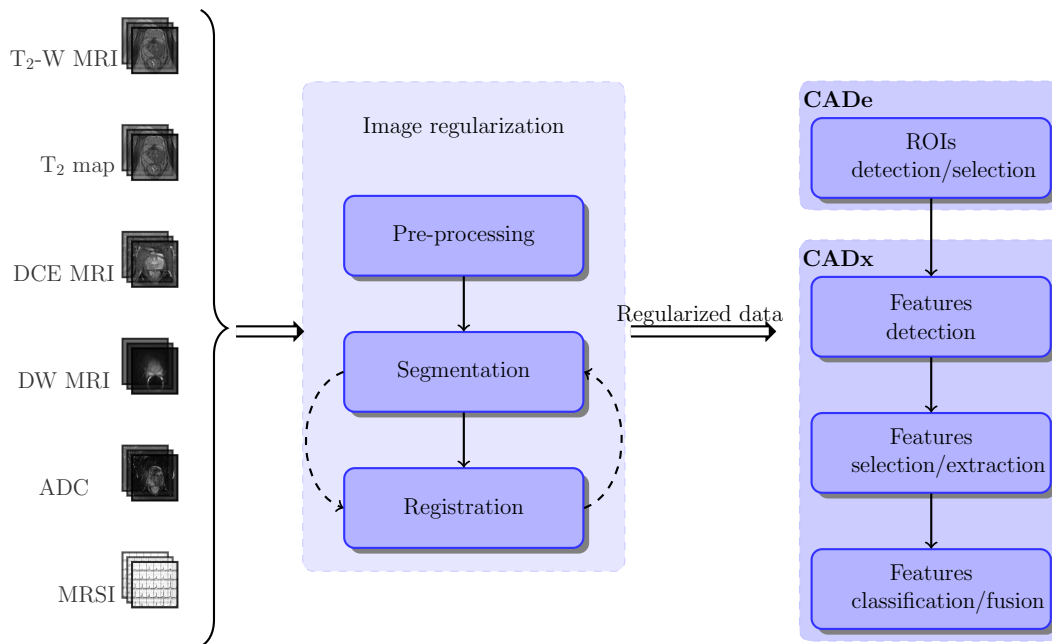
$T_2$-W MRI

$T_2$ map

DCE MRI

DW MRI

ADC

MRSI

Image regularization

Pre-processing

Segmentation

Registration

Regularized data

CADe

ROIs detection/selection

CADx

Features detection

Features selection/extraction

Features classification/fusion